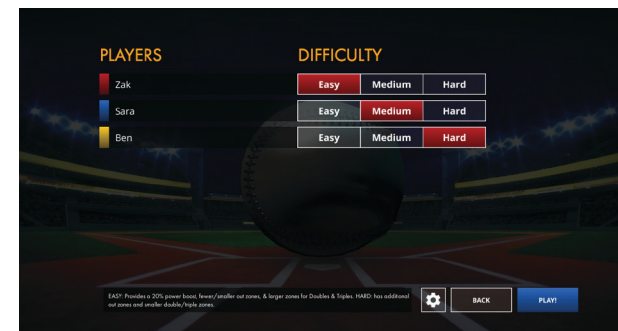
PLAYERS

DIFFICULTY

Zak

Easy Medium Hard

Sara

Easy Medium Hard

Ben

Easy Medium Hard

EASY: Provides a 20% power boost, fewer/smaller out zones, & larger zones for Doubles & Triples. HARD: has additional out zones and smaller double/triple zones.

BACK

PLAY!